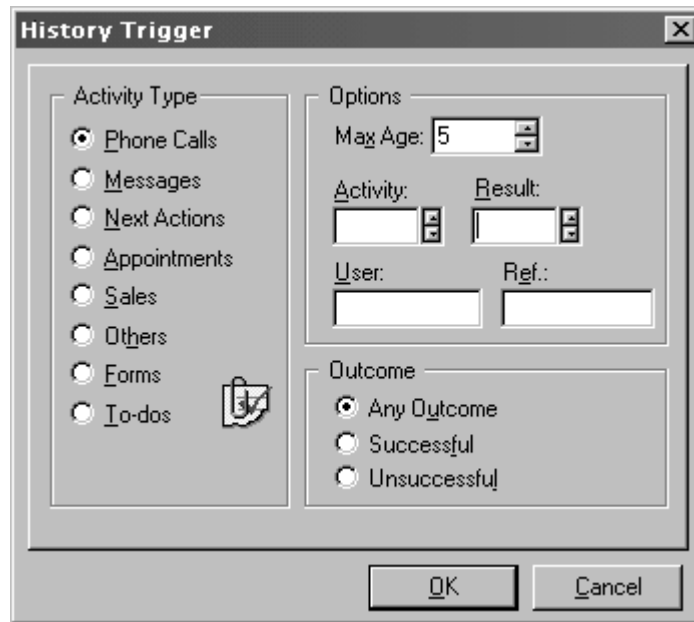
History Trigger
X

Activity Type
Phone Calls
Messages
Next Actions
Appointments
Sales
Others
Forms
To-dos

Options
Max Age: 5
Activity:
Result:
User:
Ref.:

Outcome
Any Outcome
Successful
Unsuccessful

OK
Cancel